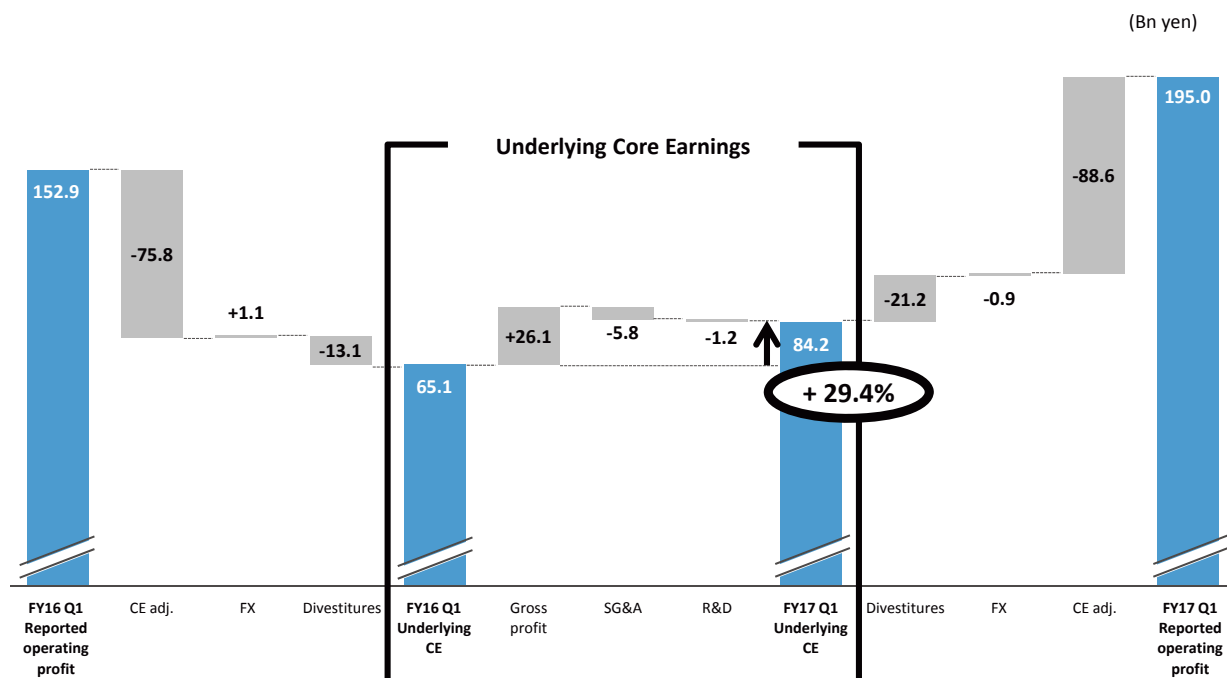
(Bn yen)

Underlying Core Earnings

152.9

-75.8

+1.1

-13.1

65.1

+26.1

-5.8

-1.2

84.2

+ 29.4%

-21.2

-0.9

-88.6

195.0

FY16 Q1 Reported operating profit

CE adj.

FX

Divestitures

FY16 Q1 Underlying CE

Gross profit

SG&A

R&D

FY17 Q1 Underlying CE

Divestitures

FX

CE adj.

FY17 Q1 Reported operating profit